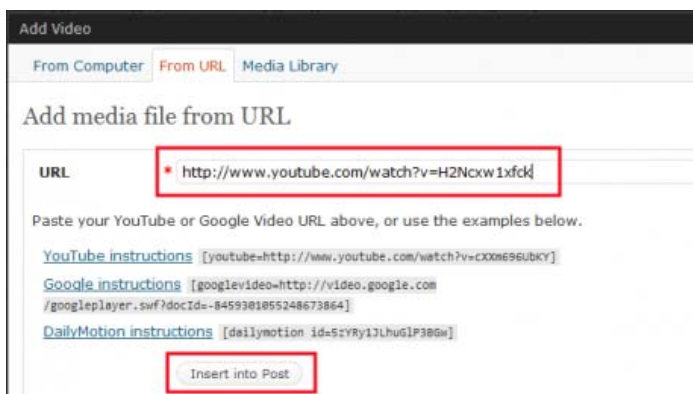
Add Video

From Computer From URL Media Library

Add media file from URL

URL * http://www.youtube.com/watch?v=H2Ncxw1xfck

Paste your YouTube or Google Video URL above, or use the examples below.

YouTube instructions [youtube=http://www.youtube.com/watch?v=cXXm696UbKY]

Google instructions [googlevideo=http://video.google.com/googleplayer.swf?docId=-8459301055248673864]

DailyMotion instructions [dailymotion id=5zYRy1JLhuGlP3BGw]

Insert into Post